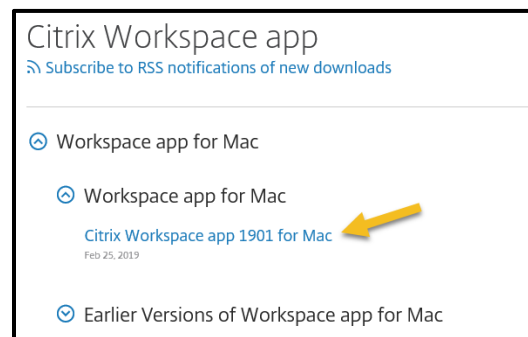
Citrix Workspace app

Subscribe to RSS notifications of new downloads

Workspace app for Mac

Workspace app for Mac

Citrix Workspace app 1901 for Mac

Feb 25, 2019

Earlier Versions of Workspace app for Mac